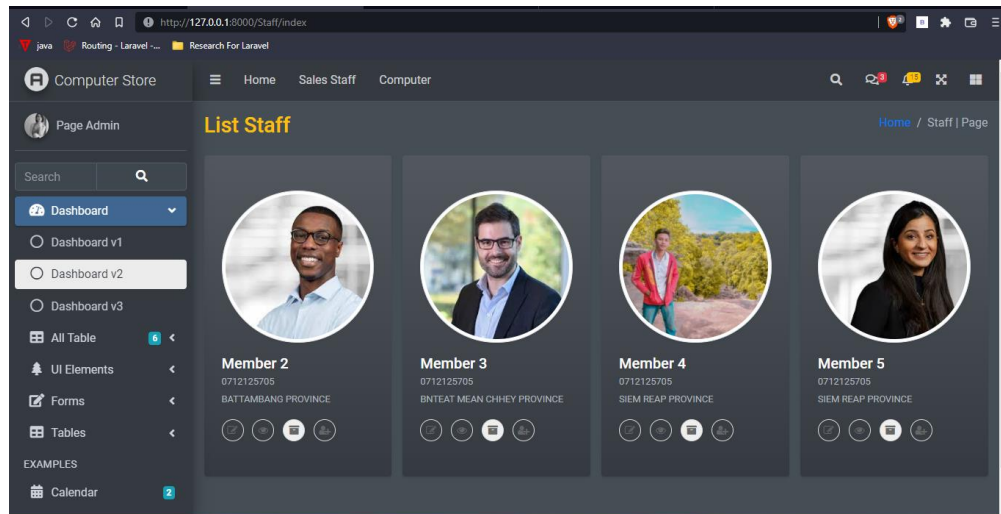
http://127.0.0.1:8000/Staff/index

java Routing - Laravel -... Research For Laravel

Computer Store

Home Sales Staff Computer

3 15

Page Admin

Search

Dashboard

Dashboard v1

Dashboard v2

Dashboard v3

All Table 6

UI Elements

Forms

Tables

EXAMPLES

Calendar 2

List Staff

Home / Staff | Page

Member 2
0712125705
BATTAMBANG PROVINCE

Member 3
0712125705
BNTEAT MEAN CHHEY PROVINCE

Member 4
0712125705
SIEM REAP PROVINCE

Member 5
0712125705
SIEM REAP PROVINCE